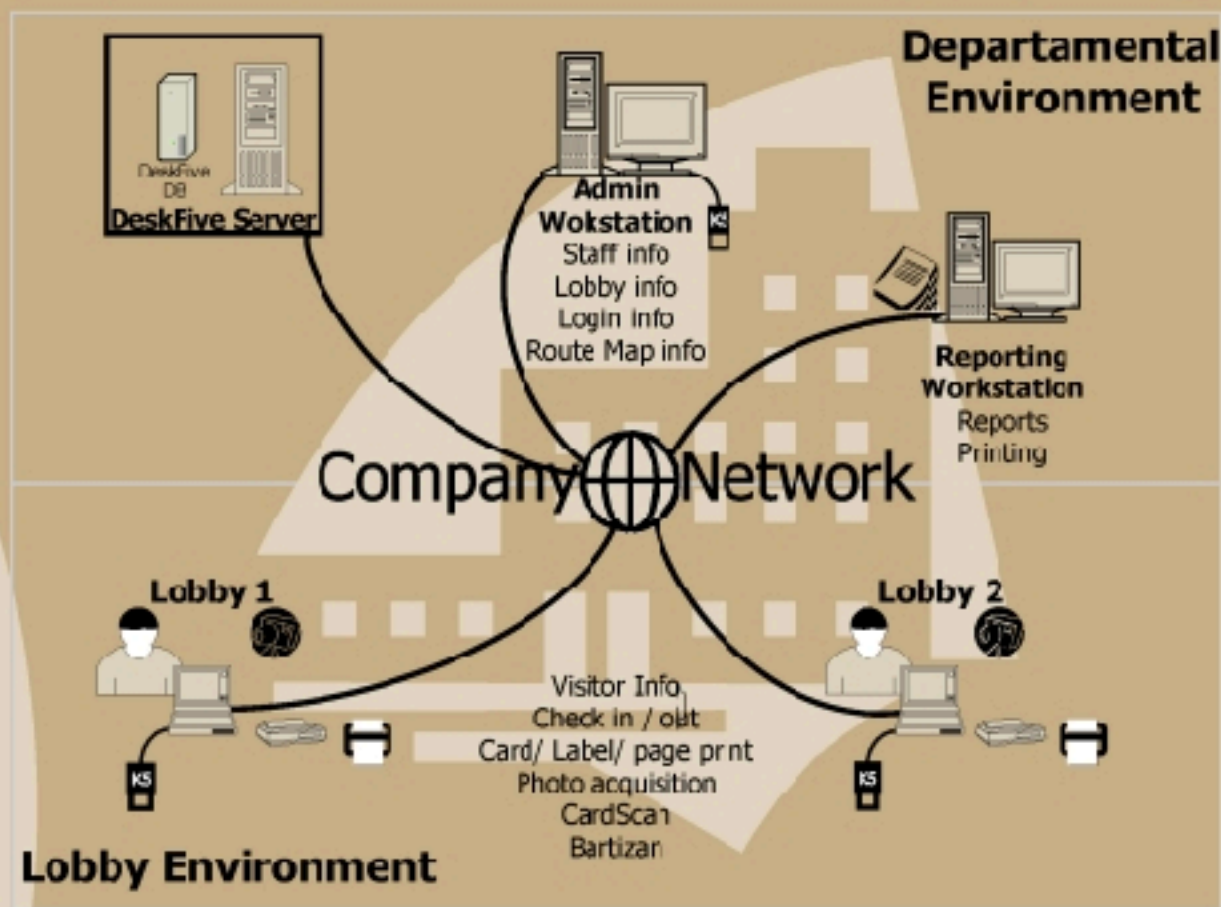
Departamental Environment

DeskFive DB
DeskFive Server

Admin Wokstation
Staff info
Lobby info
Login info
Route Map info

KS

Reporting Workstation
Reports
Printing

Company Network

Lobby 1

Lobby 2

Visitor Info
Check in / out
Card/ Label/ page prnt
Photo acquisition
CardScan
Bartizan

KS

KS

Lobby Environment